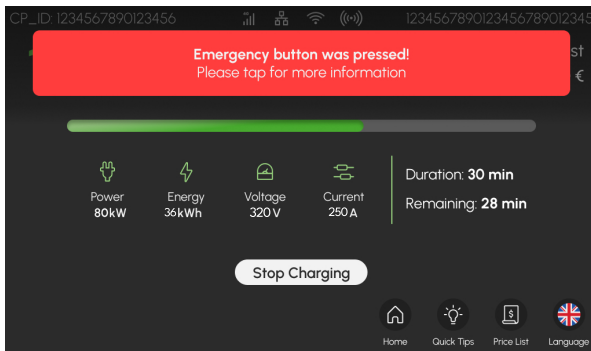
CP_ID: 1234567890123456

12345678901234567890123

Emergency button was pressed!
Please tap for more information

st

€

Power
80kW

Energy
36kWh

Voltage
320V

Current
250A

Duration: 30 min

Remaining: 28 min

Stop Charging

Home

Quick Tips

$

Price List

Language